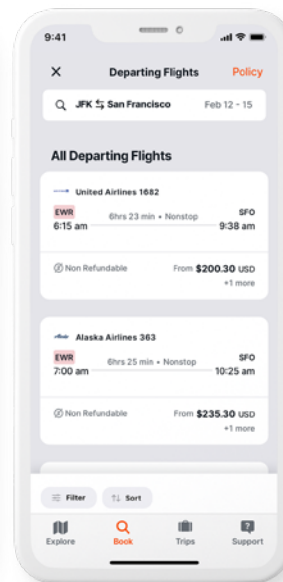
9:41

Departing Flights

Policy

JFK ⇆ San Francisco

Feb 12 - 15

All Departing Flights

United Airlines 1682

EWR
6:15 am

6hrs 23 min • Nonstop

SFO
9:38 am

Non Refundable

From $200.30 USD
+1 more

Alaska Airlines 363

EWR
7:00 am

6hrs 25 min • Nonstop

SFO
10:25 am

Non Refundable

From $235.30 USD
+1 more

Filter

Sort

Explore

Book

Trips

Support